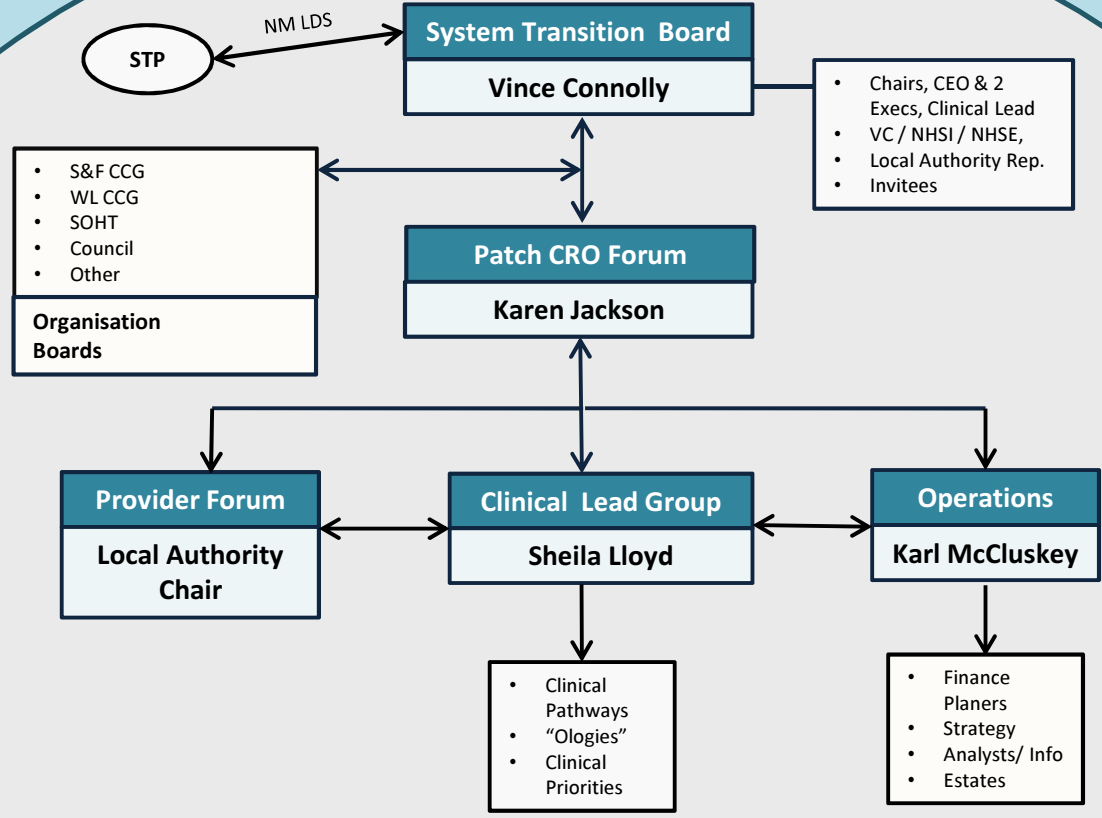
NM LDS

STP

System Transition Board

Vince Connolly

- Chairs, CEO & 2 Execs, Clinical Lead
- VC / NHSI / NHSE,
- Local Authority Rep.
- Invitees

- S&F CCG
- WL CCG
- SOHT
- Council
- Other

Organisation Boards

Patch CRO Forum

Karen Jackson

Provider Forum

Local Authority Chair

Clinical Lead Group

Sheila Lloyd

Operations

Karl McCluskey

- Clinical Pathways
- "Ologies"
- Clinical Priorities

- Finance Planers
- Strategy
- Analysts/ Info
- Estates